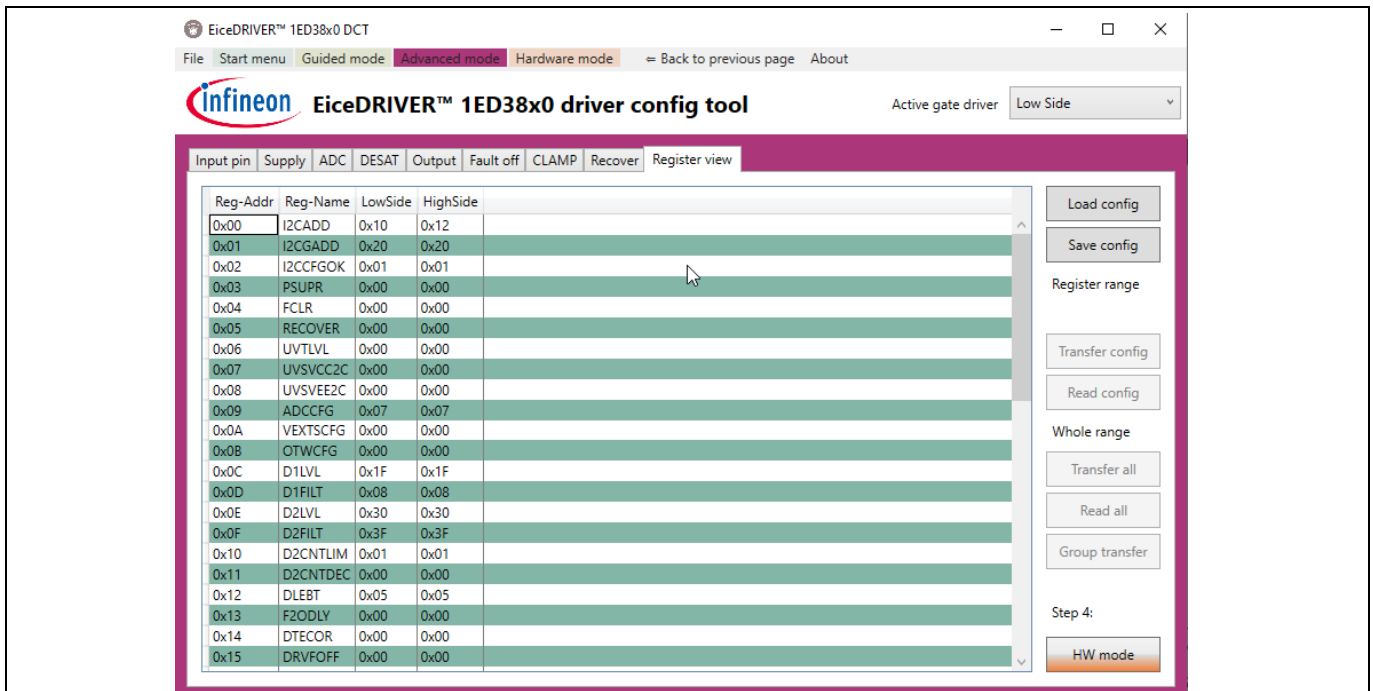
EiceDRIVER™ 1ED38x0 DCT

File Start menu Guided mode Advanced mode Hardware mode ⇐ Back to previous page About

infineon EiceDRIVER™ 1ED38x0 driver config tool

Active gate driver Low Side

Input pin | Supply | ADC | DESAT | Output | Fault off | CLAMP | Recover | Register view

| Reg-Addr | Reg-Name | LowSide | HighSide |
|---|---|---|---|
| 0x00 | I2CADD | 0x10 | 0x12 |
| 0x01 | I2CGADD | 0x20 | 0x20 |
| 0x02 | I2CCFGOK | 0x01 | 0x01 |
| 0x03 | PSUPR | 0x00 | 0x00 |
| 0x04 | FCLR | 0x00 | 0x00 |
| 0x05 | RECOVER | 0x00 | 0x00 |
| 0x06 | UVTLVL | 0x00 | 0x00 |
| 0x07 | UVSVCC2C | 0x00 | 0x00 |
| 0x08 | UVSVEE2C | 0x00 | 0x00 |
| 0x09 | ADCCFG | 0x07 | 0x07 |
| 0x0A | VEXTSCFG | 0x00 | 0x00 |
| 0x0B | OTWCFG | 0x00 | 0x00 |
| 0x0C | D1LVL | 0x1F | 0x1F |
| 0x0D | D1FILT | 0x08 | 0x08 |
| 0x0E | D2LVL | 0x30 | 0x30 |
| 0x0F | D2FILT | 0x3F | 0x3F |
| 0x10 | D2CNTLIM | 0x01 | 0x01 |
| 0x11 | D2CNTDEC | 0x00 | 0x00 |
| 0x12 | DLEBT | 0x05 | 0x05 |
| 0x13 | F2ODLY | 0x00 | 0x00 |
| 0x14 | DTECOR | 0x00 | 0x00 |
| 0x15 | DRVFOFF | 0x00 | 0x00 |

Load config
Save config
Register range
Transfer config
Read config
Whole range
Transfer all
Read all
Group transfer
Step 4:
HW mode